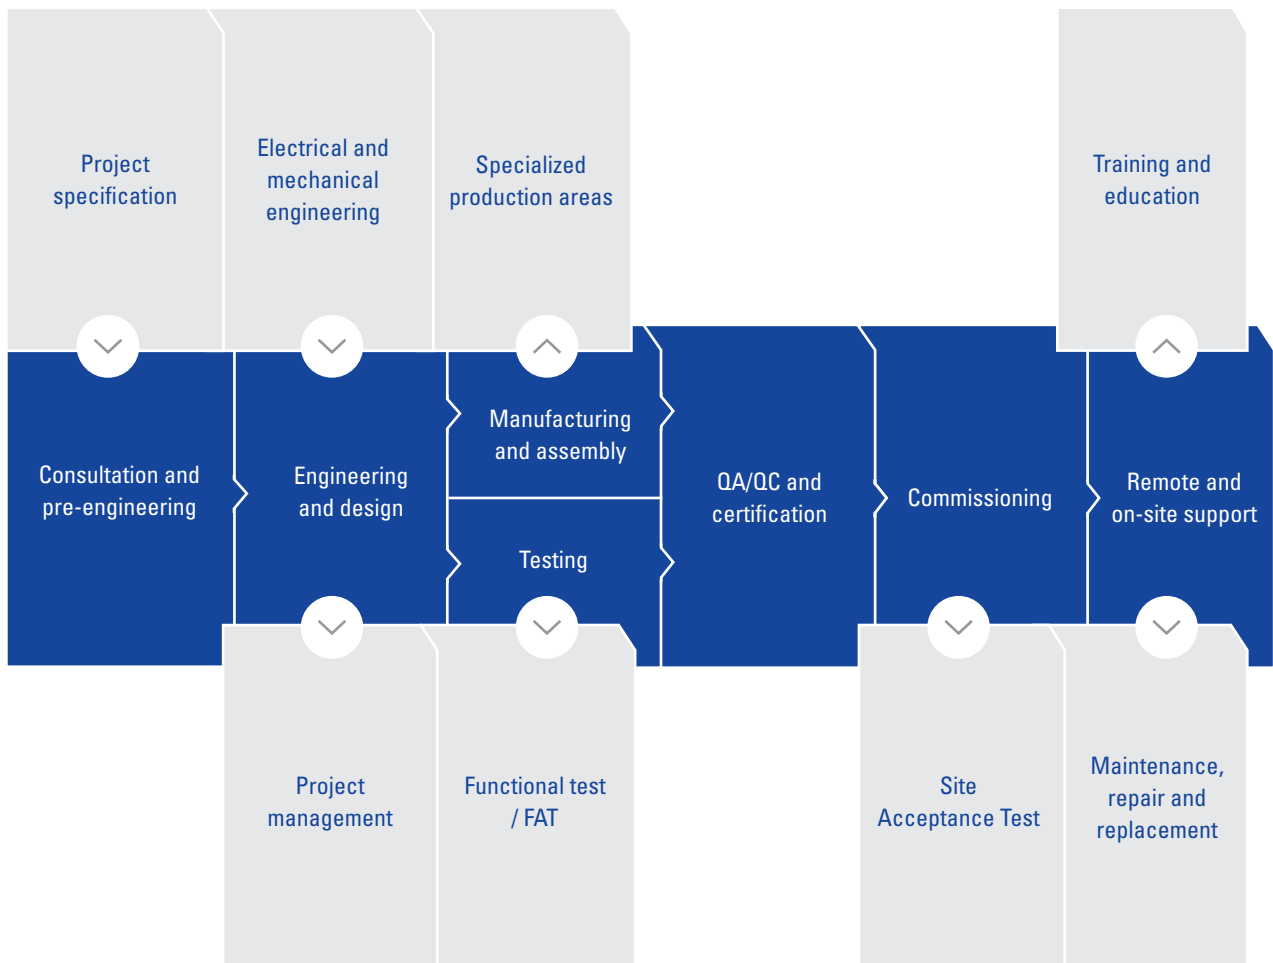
Project specification

Electrical and mechanical engineering

Specialized production areas

Training and education

Consultation and pre-engineering

Engineering and design

Manufacturing and assembly

Testing

QA/QC and certification

Commissioning

Remote and on-site support

Project management

Functional test / FAT

Site Acceptance Test

Maintenance, repair and replacement